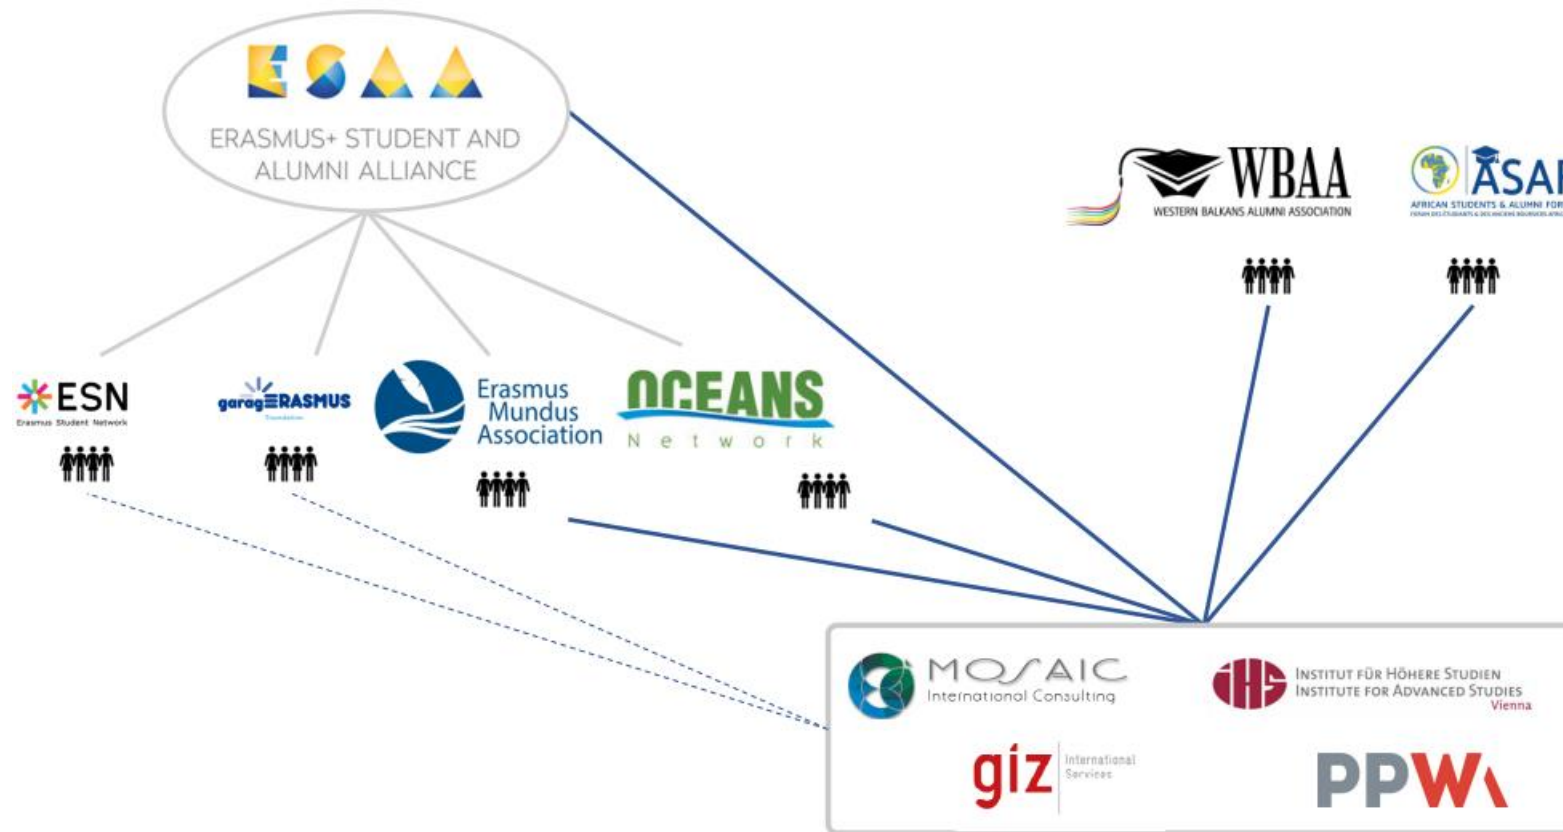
ESAA
ERASMUS+ STUDENT AND ALUMNI ALLIANCE

WBAA
WESTERN BALKANS ALUMNI ASSOCIATION

ASAI
AFRICAN STUDENTS & ALUMNI FOR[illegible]
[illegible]

ESN
Erasmus Student Network

garagERASMUS
Foundation

Erasmus Mundus Association

OCEANS
Network

MOSAIC
International Consulting

IHS
INSTITUT FÜR HÖHERE STUDIEN
INSTITUTE FOR ADVANCED STUDIES
Vienna

giz
International Services

PPW